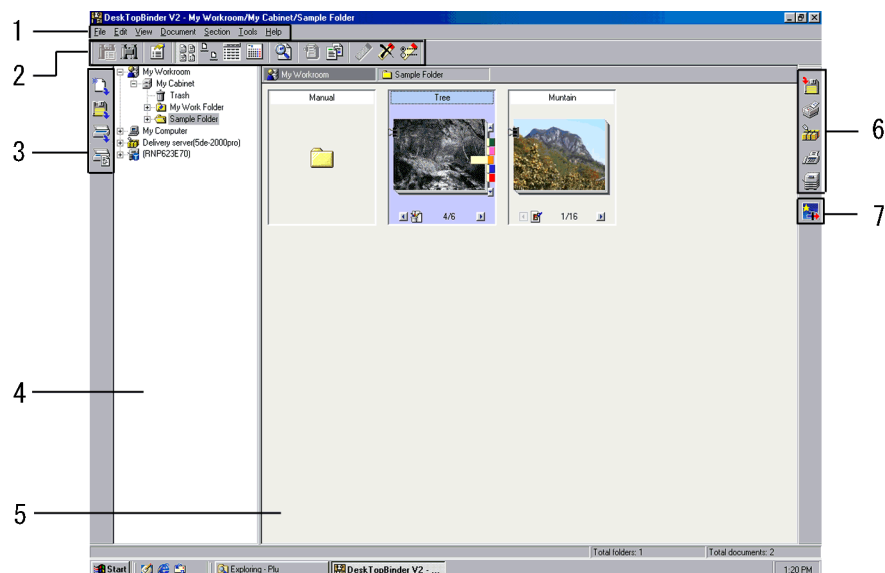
DeskTopBinder V2 - My Workroom/My Cabinet/Sample Folder

File Edit View Document Section Tools Help

1

2

3

4

5

6

7

My Workroom
My Cabinet
Trash
My Work Folder
Sample Folder
My Computer
Delivery server(5de-2000pro)
(RNP623E70)

My Workroom
Sample Folder

Manual

Tree

4/6

Muntain

1/16

Total folders: 1
Total documents: 2

Start
Exploring - Plu
DeskTopBinder V2 - ...
1:20 PM